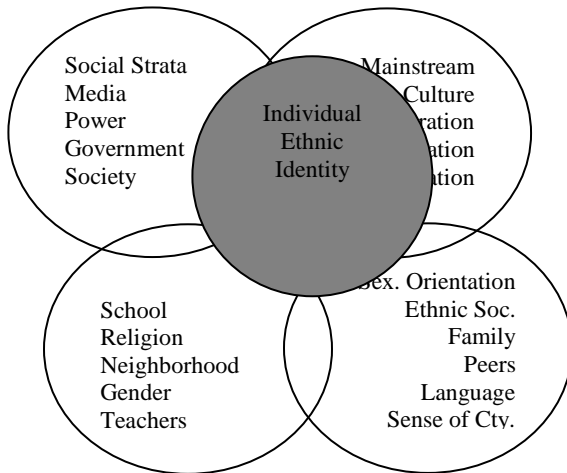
Social Strata
Media
Power
Government
Society

Mainstream
Culture
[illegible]ration
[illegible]ation
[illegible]ation

Individual
Ethnic
Identity

School
Religion
Neighborhood
Gender
Teachers

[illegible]ex. Orientation
Ethnic Soc.
Family
Peers
Language
Sense of Cty.